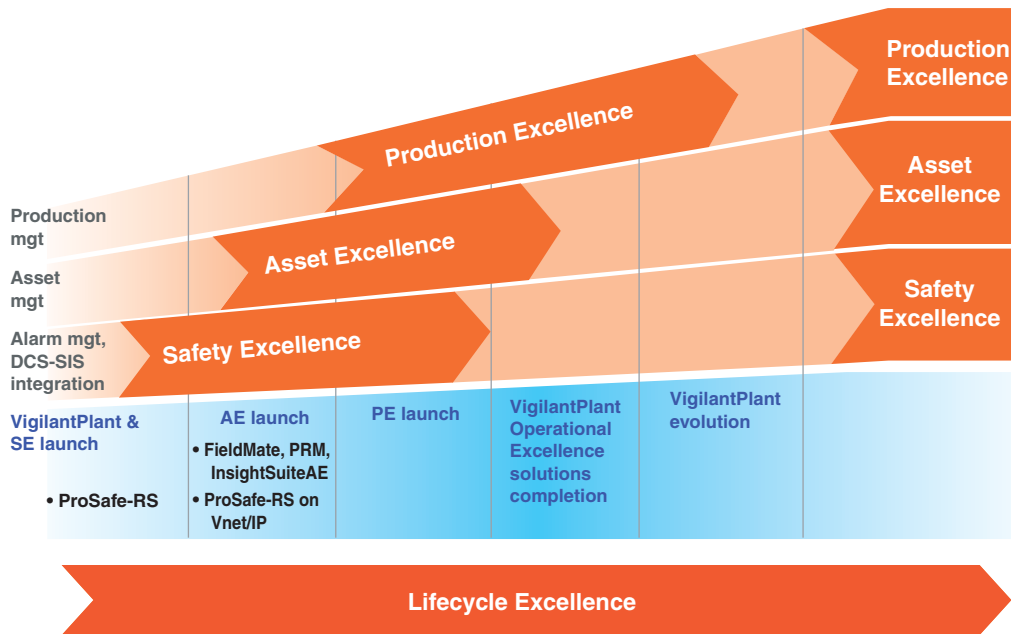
Production Excellence

Asset Excellence

Safety Excellence

Production Excellence

Asset Excellence

Safety Excellence

Production mgt

Asset mgt

Alarm mgt, DCS-SIS integration

VigilantPlant & SE launch

• ProSafe-RS

AE launch

• FieldMate, PRM, InsightSuiteAE
• ProSafe-RS on Vnet/IP

PE launch

VigilantPlant Operational Excellence solutions completion

VigilantPlant evolution

Lifecycle Excellence